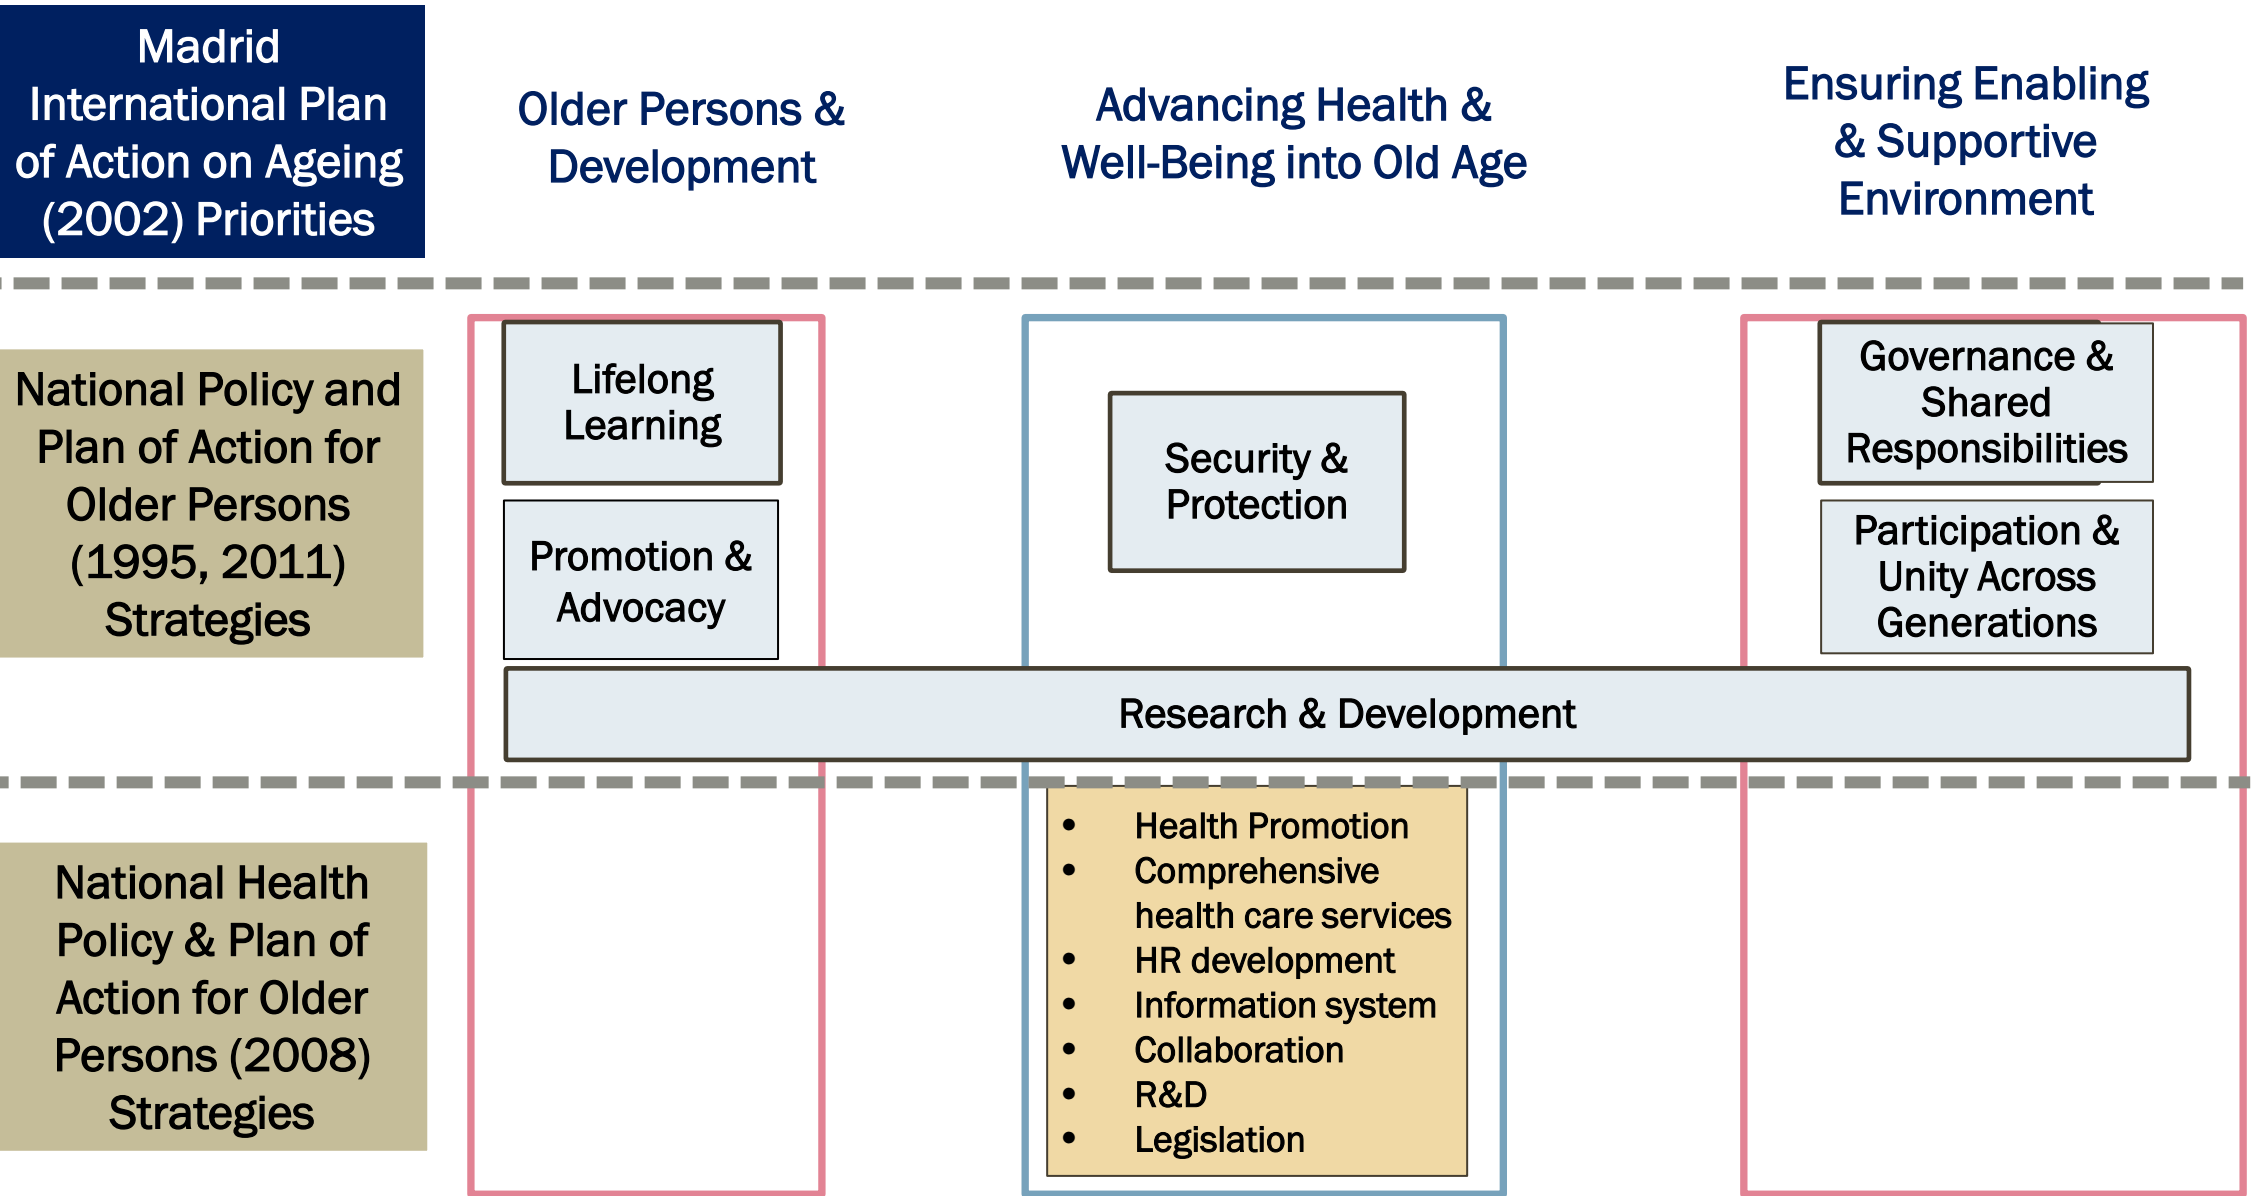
Madrid International Plan of Action on Ageing (2002) Priorities

Older Persons & Development

Advancing Health & Well-Being into Old Age

Ensuring Enabling & Supportive Environment

National Policy and Plan of Action for Older Persons (1995, 2011) Strategies

Lifelong Learning

Promotion & Advocacy

Security & Protection

Governance & Shared Responsibilities

Participation & Unity Across Generations

Research & Development

National Health Policy & Plan of Action for Older Persons (2008) Strategies

- Health Promotion
- Comprehensive health care services
- HR development
- Information system
- Collaboration
- R&D
- Legislation